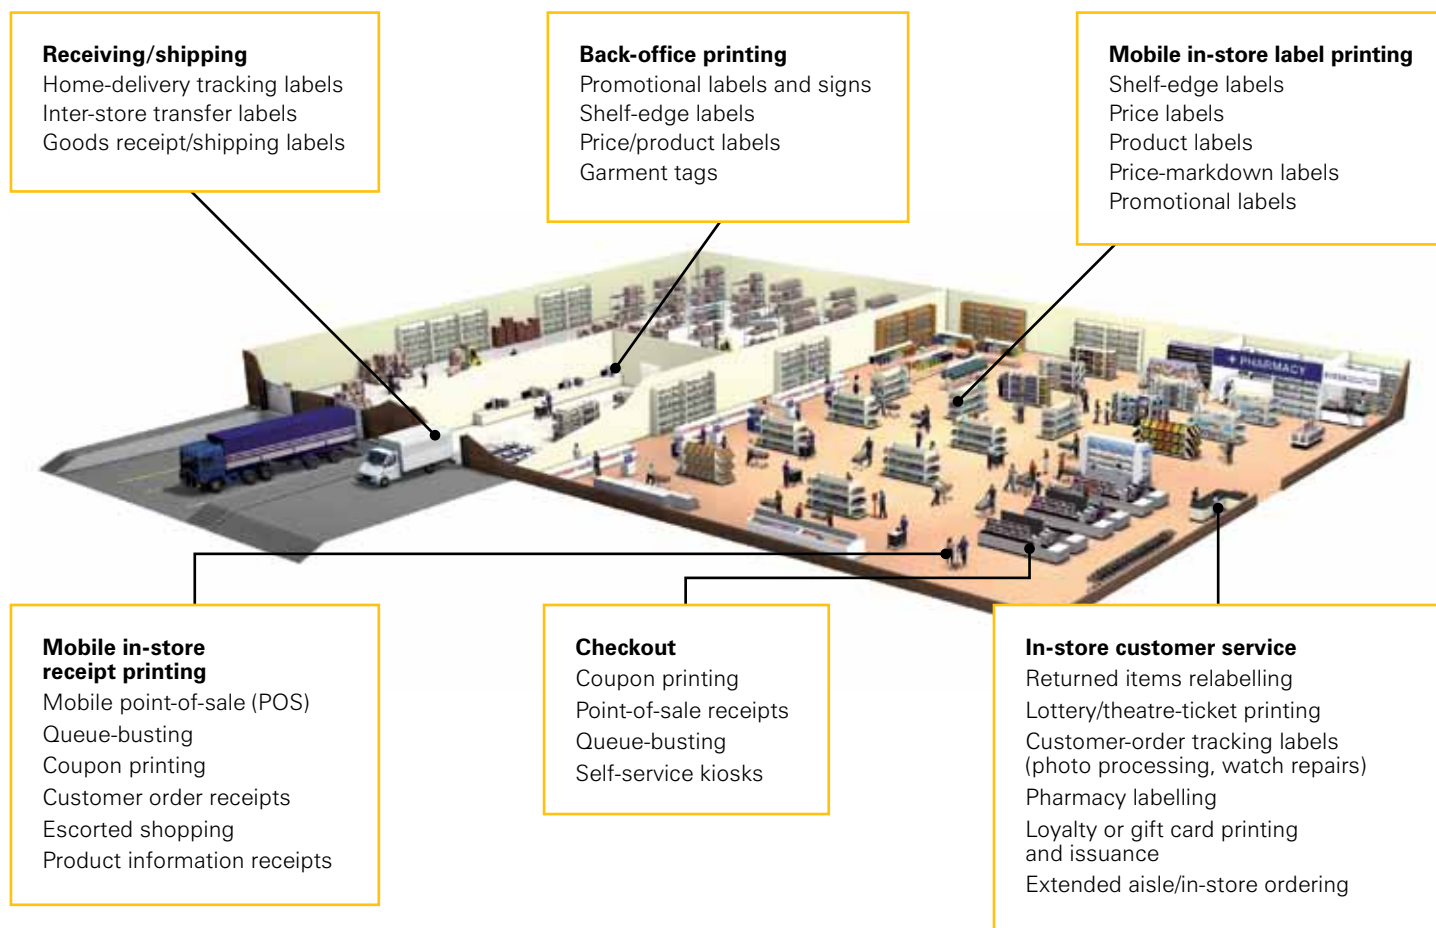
Receiving/shipping
Home-delivery tracking labels
Inter-store transfer labels
Goods receipt/shipping labels

Back-office printing
Promotional labels and signs
Shelf-edge labels
Price/product labels
Garment tags

Mobile in-store label printing
Shelf-edge labels
Price labels
Product labels
Price-markdown labels
Promotional labels

+ PHARMACY

Mobile in-store receipt printing
Mobile point-of-sale (POS)
Queue-busting
Coupon printing
Customer order receipts
Escorted shopping
Product information receipts

Checkout
Coupon printing
Point-of-sale receipts
Queue-busting
Self-service kiosks

In-store customer service
Returned items relabelling
Lottery/theatre-ticket printing
Customer-order tracking labels (photo processing, watch repairs)
Pharmacy labelling
Loyalty or gift card printing and issuance
Extended aisle/in-store ordering